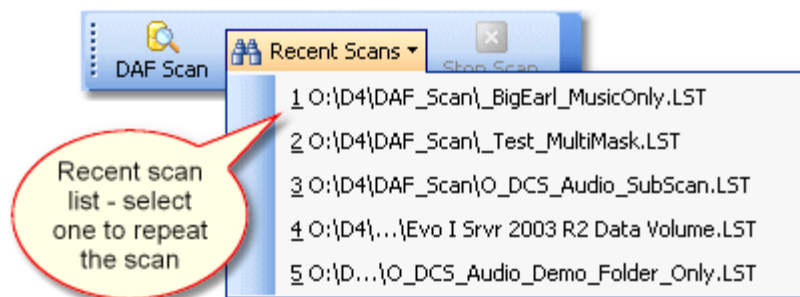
DAF Scan

Recent Scans

Stop Scan

1 O:\D4\DAF_Scan\_BigEarl_MusicOnly.LST

2 O:\D4\DAF_Scan\_Test_MultiMask.LST

3 O:\D4\DAF_Scan\O_DCS_Audio_SubScan.LST

4 O:\D4\...\Evo I Srvr 2003 R2 Data Volume.LST

5 O:\D...\O_DCS_Audio_Demo_Folder_Only.LST

Recent scan list - select one to repeat the scan